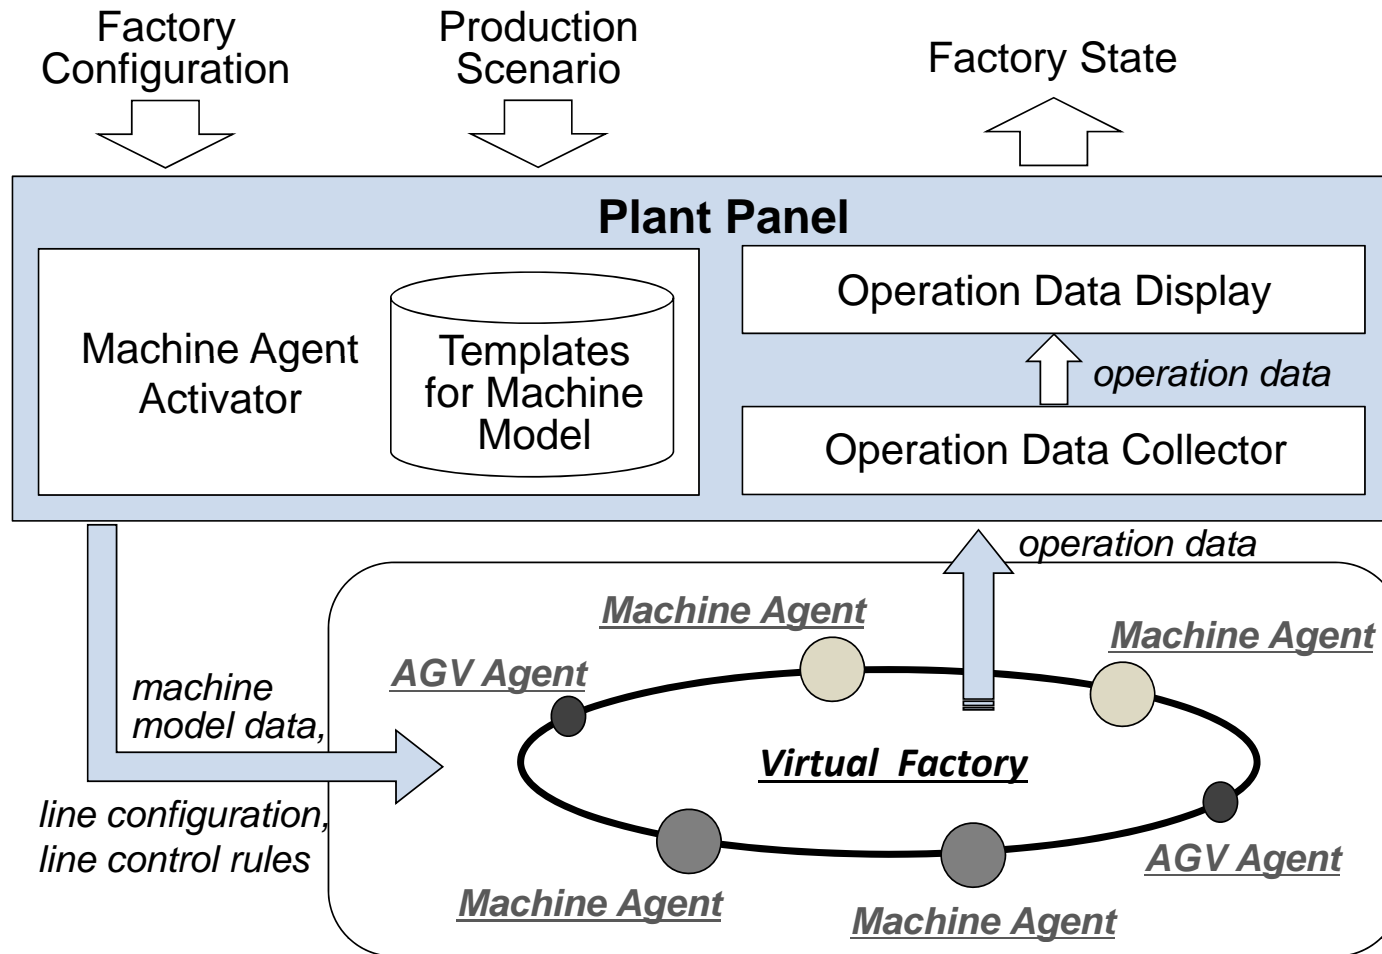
Factory Configuration

Production Scenario

Factory State

Plant Panel

Machine Agent Activator

Templates for Machine Model

Operation Data Display

operation data

Operation Data Collector

operation data

Machine Agent

Machine Agent

AGV Agent

machine model data,

Virtual Factory

line configuration, line control rules

AGV Agent

Machine Agent

Machine Agent